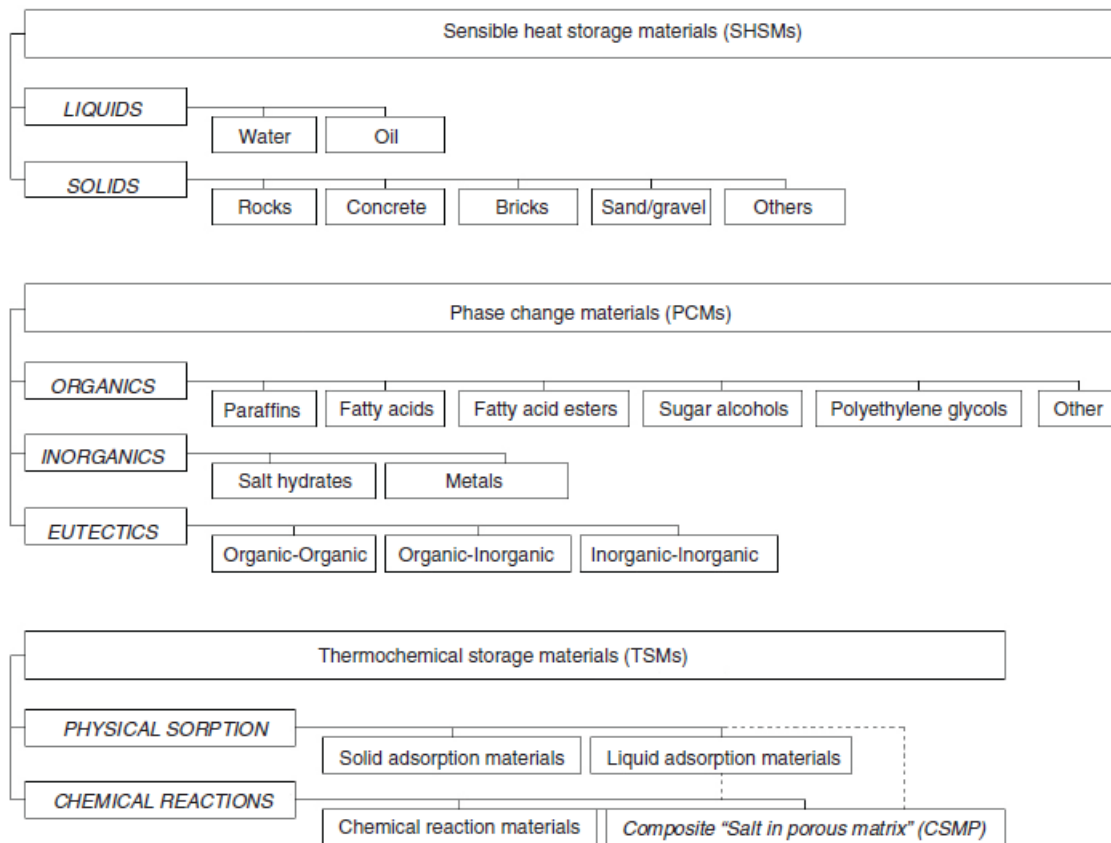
Sensible heat storage materials (SHSMs)

LIQUIDS

Water

Oil

SOLIDS

Rocks

Concrete

Bricks

Sand/gravel

Others

Phase change materials (PCMs)

ORGANICS

Paraffins

Fatty acids

Fatty acid esters

Sugar alcohols

Polyethylene glycols

Other

INORGANICS

Salt hydrates

Metals

EUTECTICS

Organic-Organic

Organic-Inorganic

Inorganic-Inorganic

Thermochemical storage materials (TSMs)

PHYSICAL SORPTION

Solid adsorption materials

Liquid adsorption materials

CHEMICAL REACTIONS

Chemical reaction materials

Composite "Salt in porous matrix" (CSMP)